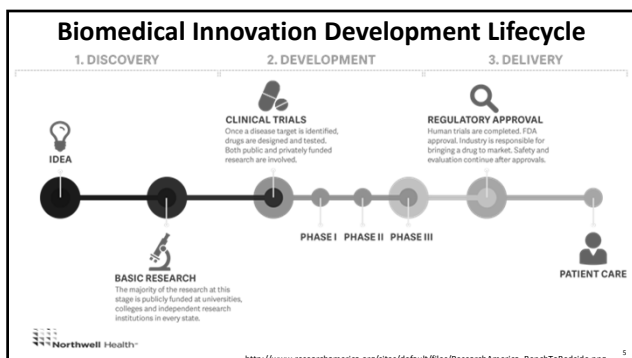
Biomedical Innovation Development Lifecycle

1. DISCOVERY

2. DEVELOPMENT

3. DELIVERY

IDEA

CLINICAL TRIALS
Once a disease target is identified, drugs are designed and tested. Both public and privately funded research are involved.

REGULATORY APPROVAL
Human trials are completed. FDA approval. Industry is responsible for bringing a drug to market. Safety and evaluation continue after approvals.

PHASE I

PHASE II

PHASE III

BASIC RESEARCH
The majority of the research at this stage is publicly funded at universities, colleges and independent research institutions in every state.

PATIENT CARE

Northwell Health

http://www.researchamerica.org/sites/default/files/ResearchAmerica_BenchToBedside.png

5